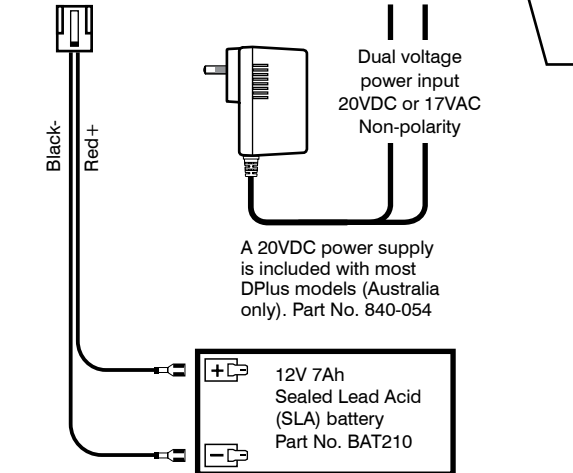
Black-

Red+

Dual voltage power input 20VDC or 17VAC Non-polarity

A 20VDC power supply is included with most DPlus models (Australia only). Part No. 840-054

+

−

12V 7Ah Sealed Lead Acid (SLA) battery Part No. BAT210